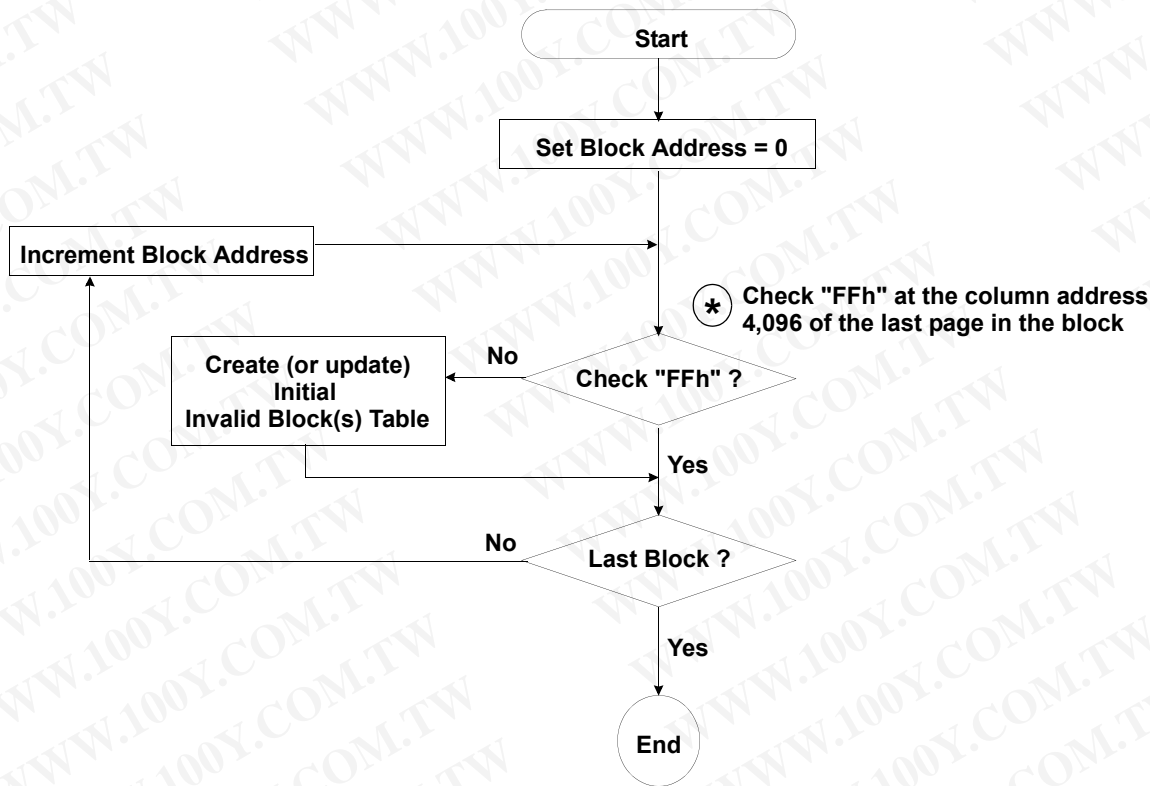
Start

Set Block Address = 0

Increment Block Address

* Check "FFh" at the column address 4,096 of the last page in the block

Create (or update) Initial Invalid Block(s) Table

No

Check "FFh" ?

Yes

No

Last Block ?

Yes

End

WWW.100Y.COM.TW